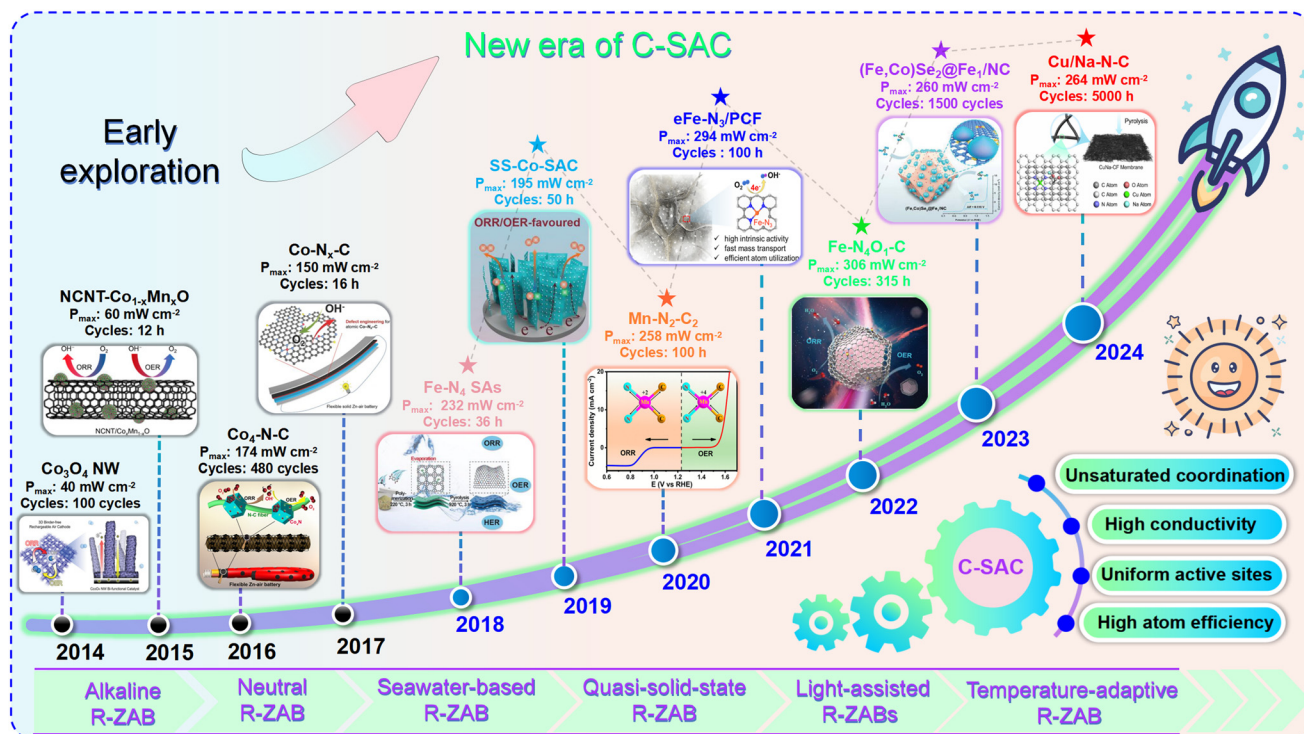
New era of C-SAC

Early exploration

$Co_3O_4$ NW
$P_{max}$: 40 mW cm$^{-2}$
Cycles: 100 cycles

3D Binder-free Rechargeable Air Cathode
ORR
OER
$Co_3O_4$ NW Bi-functional Catalyst

NCNT-$Co_{1-x}Mn_xO$
$P_{max}$: 60 mW cm$^{-2}$
Cycles: 12 h

OH$^-$ ORR $O_2$ OH$^-$ OER $O_2$
NCNT/$Co_xMn_{1-x}O$

$Co_4$-N-C
$P_{max}$: 174 mW cm$^{-2}$
Cycles: 480 cycles

ORR OER
N-C fiber
Flexible Zn-air battery

Co-$N_x$-C
$P_{max}$: 150 mW cm$^{-2}$
Cycles: 16 h

OH$^-$
$O_2$
Defect engineering for atomic Co-$N_x$-C
Flexible solid Zn-air battery

Fe-$N_4$ SAs
$P_{max}$: 232 mW cm$^{-2}$
Cycles: 36 h

Evaporation
ORR
OER
HER

SS-Co-SAC
$P_{max}$: 195 mW cm$^{-2}$
Cycles: 50 h

ORR/OER-favoured

Mn-$N_2$-$C_2$
$P_{max}$: 258 mW cm$^{-2}$
Cycles: 100 h

Current density (mA cm$^{-2}$)
ORR
OER
E (V vs RHE)

eFe-$N_3$/PCF
$P_{max}$: 294 mW cm$^{-2}$
Cycles : 100 h

$O_2$ 4e$^-$ OH$^-$
Fe-$N_3$
✓ high intrinsic activity
✓ fast mass transport
✓ efficient atom utilization

Fe-$N_4O_1$-C
$P_{max}$: 306 mW cm$^{-2}$
Cycles: 315 h

ORR
OER

(Fe,Co)$Se_2$@$Fe_1$/NC
$P_{max}$: 260 mW cm$^{-2}$
Cycles: 1500 cycles

Cu/Na-N-C
$P_{max}$: 264 mW cm$^{-2}$
Cycles: 5000 h

Pyrolysis
Cu/Na-CF Membrane
C Atom
O Atom
C Atom
Cu Atom
N Atom
Na Atom

2014
2015
2016
2017
2018
2019
2020
2021
2022
2023
2024

C-SAC
Unsaturated coordination
High conductivity
Uniform active sites
High atom efficiency

Alkaline R-ZAB
Neutral R-ZAB
Seawater-based R-ZAB
Quasi-solid-state R-ZAB
Light-assisted R-ZABs
Temperature-adaptive R-ZAB